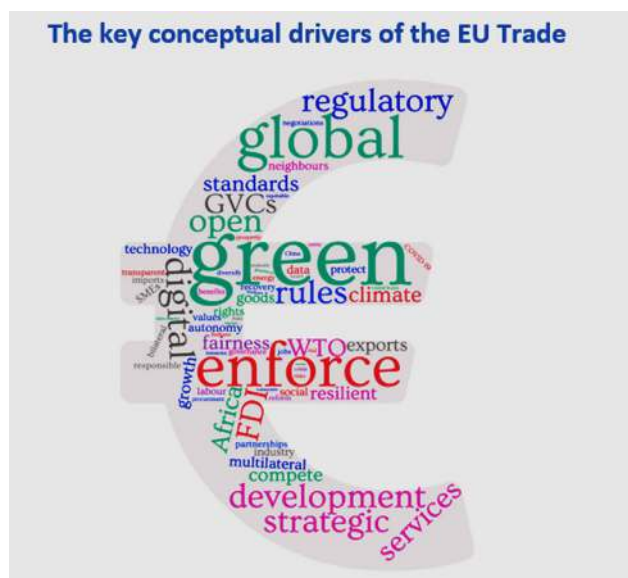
The key conceptual drivers of the EU Trade

regulatory
negotiations
global
neighbours
standards
GVCs
open
technology
green
transparent
imports
SMEs
digital
data
protect
COVID-19
recovery
goods
rules
climate
rights
values
autonomy
bilateral
responsible
fairness
governance
WTO
exports
enforce
growth
labour
social
resilient
FDI
Africa
partnerships
industry
multilateral
compete
development
strategic
services